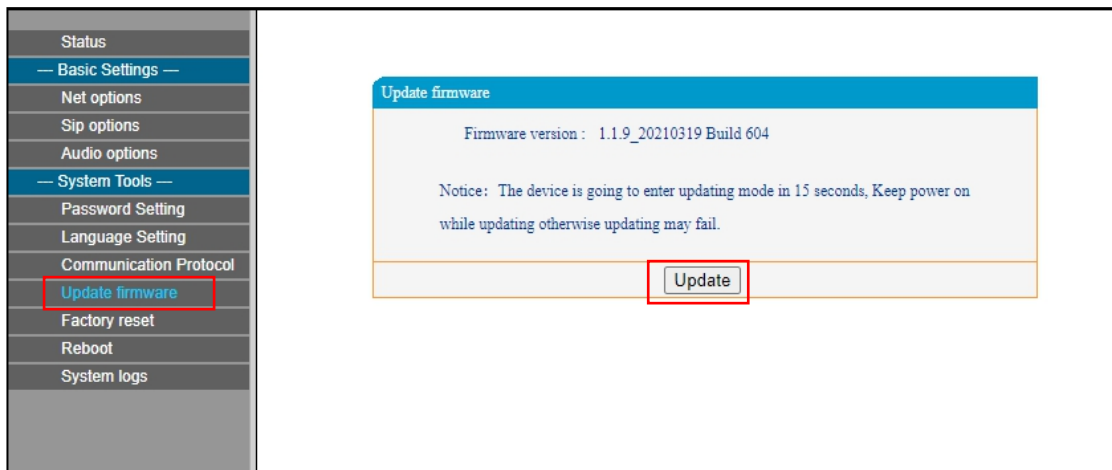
Status
— Basic Settings —
Net options
Sip options
Audio options
— System Tools —
Password Setting
Language Setting
Communication Protocol
Update firmware
Factory reset
Reboot
System logs

Update firmware

Firmware version : 1.1.9_20210319 Build 604

Notice: The device is going to enter updating mode in 15 seconds, Keep power on while updating otherwise updating may fail.

Update